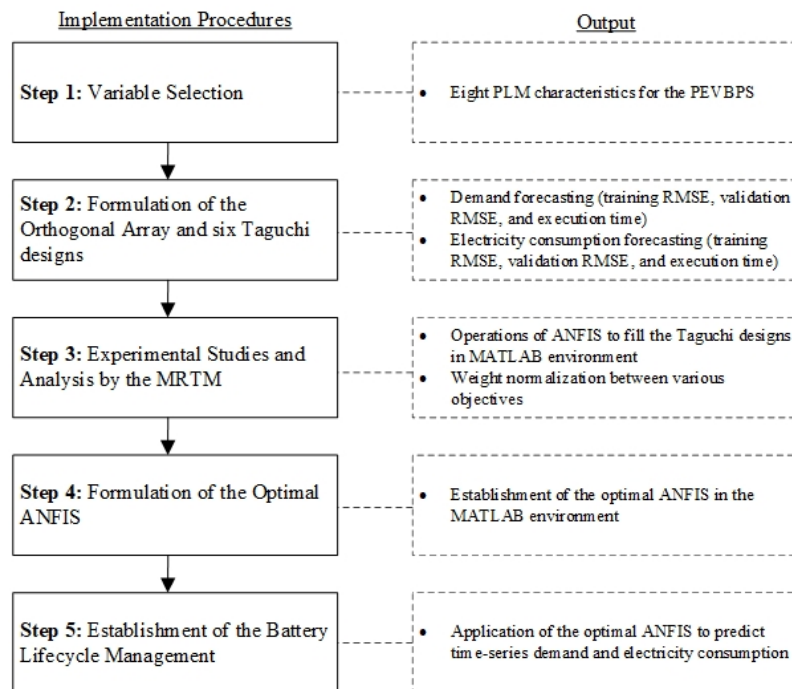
Implementation Procedures

Output

Step 1: Variable Selection

• Eight PLM characteristics for the PEVBPS

Step 2: Formulation of the Orthogonal Array and six Taguchi designs

• Demand forecasting (training RMSE, validation RMSE, and execution time)
• Electricity consumption forecasting (training RMSE, validation RMSE, and execution time)

Step 3: Experimental Studies and Analysis by the MRTM

• Operations of ANFIS to fill the Taguchi designs in MATLAB environment
• Weight normalization between various objectives

Step 4: Formulation of the Optimal ANFIS

• Establishment of the optimal ANFIS in the MATLAB environment

Step 5: Establishment of the Battery Lifecycle Management

• Application of the optimal ANFIS to predict time-series demand and electricity consumption